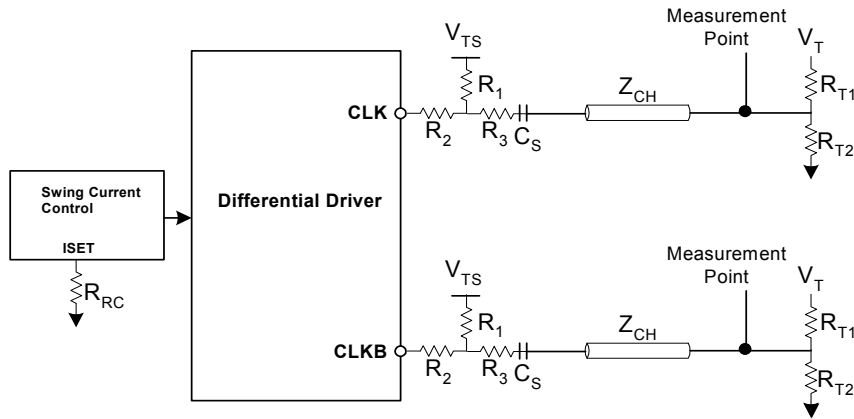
Swing Current Control

ISET

$R_{RC}$

Differential Driver

CLK

CLKB

$V_{TS}$

$R_1$

$R_2$

$R_3$ $C_S$

$Z_{CH}$

Measurement Point

$V_T$

$R_{T1}$

$R_{T2}$

$V_{TS}$

$R_1$

$R_2$

$R_3$ $C_S$

$Z_{CH}$

Measurement Point

$V_T$

$R_{T1}$

$R_{T2}$